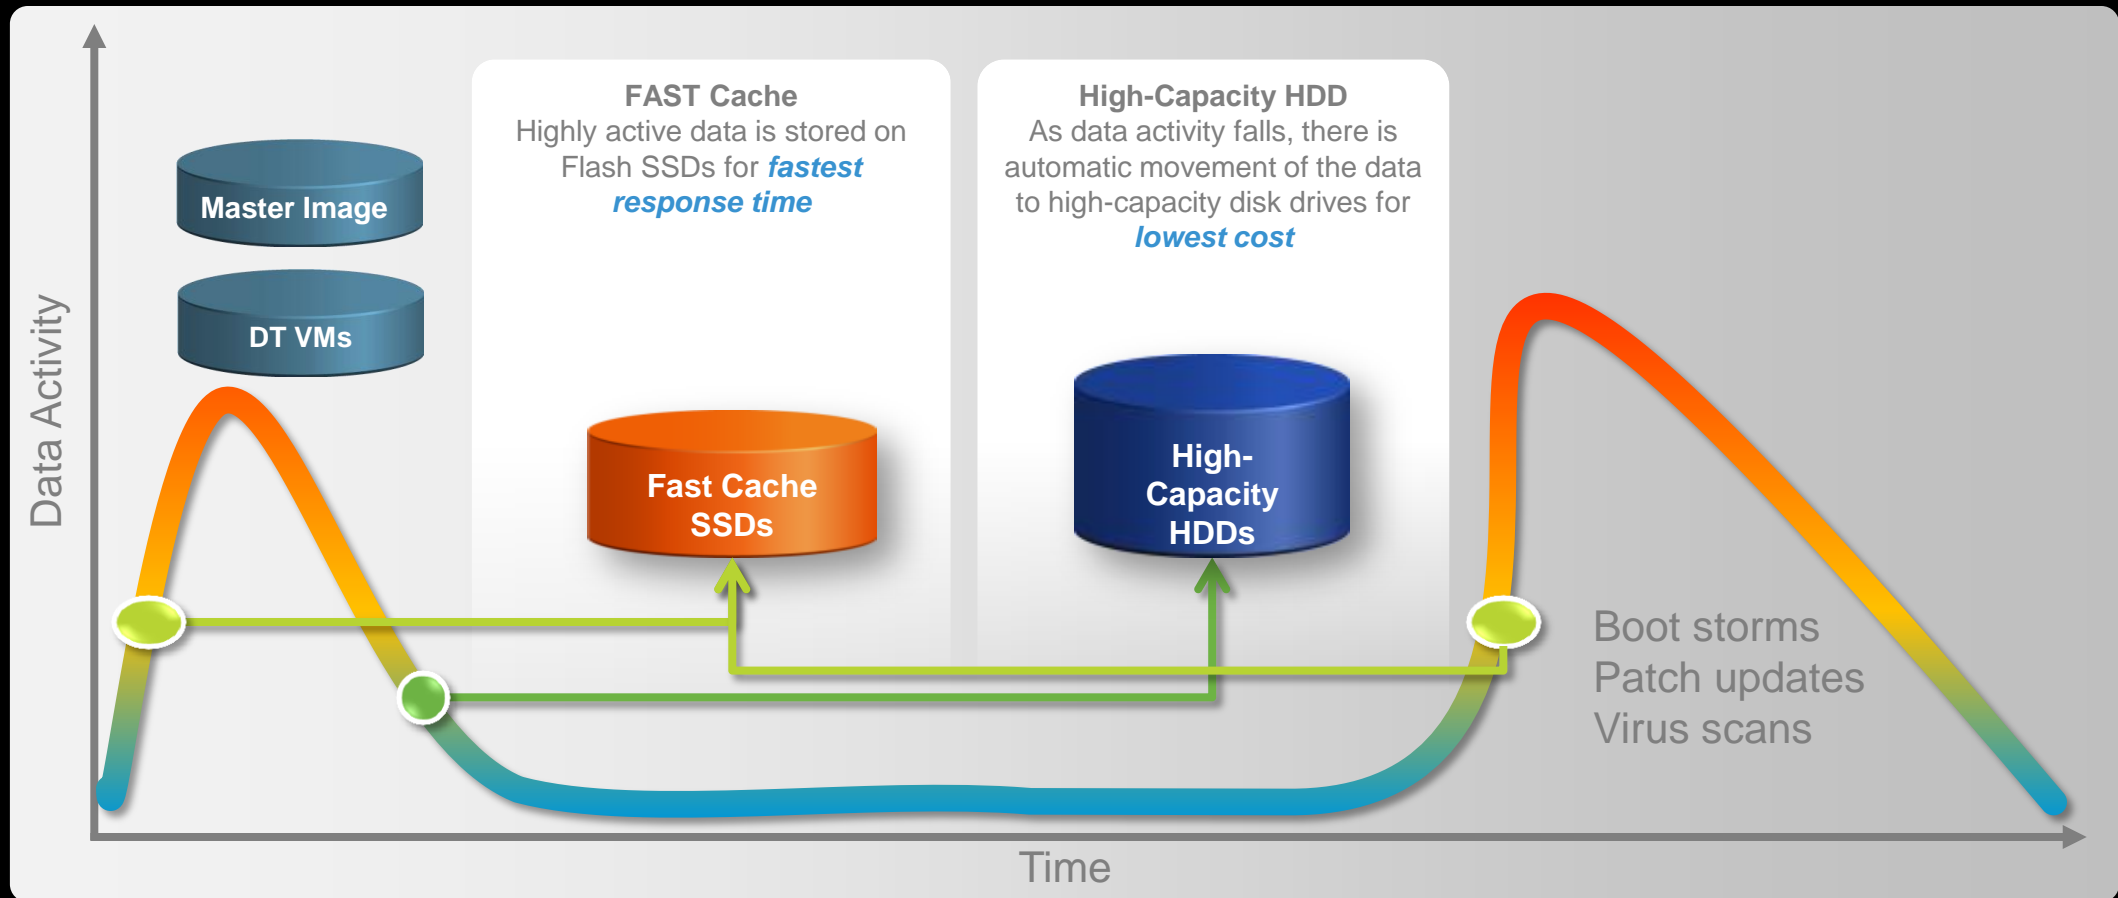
Data Activity

Master Image

DT VMs

FAST Cache
Highly active data is stored on Flash SSDs for *fastest response time*

Fast Cache SSDs

High-Capacity HDD
As data activity falls, there is automatic movement of the data to high-capacity disk drives for *lowest cost*

High-Capacity HDDs

Boot storms
Patch updates
Virus scans

Time